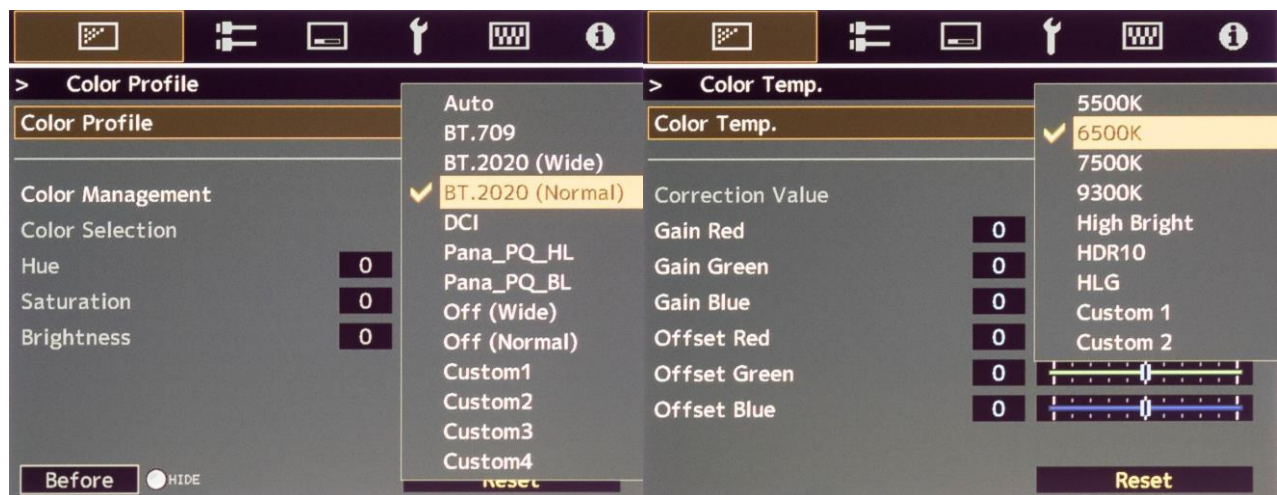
> Color Profile

Color Profile

Color Management
Color Selection
Hue 0
Saturation 0
Brightness 0

Auto
BT.709
BT.2020 (Wide)
✓ BT.2020 (Normal)
DCI
Pana_PQ_HL
Pana_PQ_BL
Off (Wide)
Off (Normal)
Custom1
Custom2
Custom3
Custom4

Before HIDE
Reset

> Color Temp.

Color Temp.

Correction Value
Gain Red 0
Gain Green 0
Gain Blue 0
Offset Red 0
Offset Green 0
Offset Blue 0

5500K
✓ 6500K
7500K
9300K
High Bright
HDR10
HLG
Custom 1
Custom 2

Reset